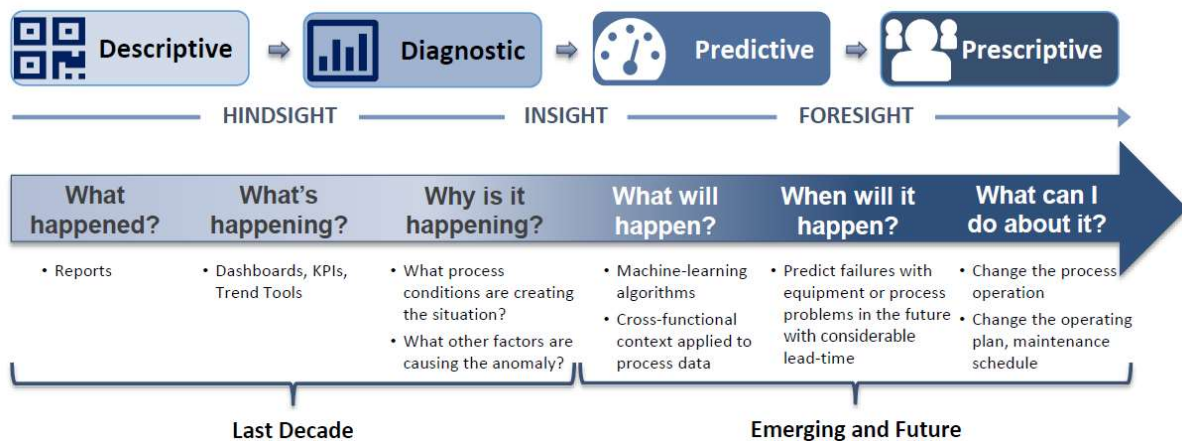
Descriptive

Diagnostic

Predictive

Prescriptive

HINDSIGHT

INSIGHT

FORESIGHT

What happened?

What's happening?

Why is it happening?

What will happen?

When will it happen?

What can I do about it?

• Reports

• Dashboards, KPIs, Trend Tools

• What process conditions are creating the situation?
• What other factors are causing the anomaly?

• Machine-learning algorithms
• Cross-functional context applied to process data

• Predict failures with equipment or process problems in the future with considerable lead-time

• Change the process operation
• Change the operating plan, maintenance schedule

Last Decade

Emerging and Future